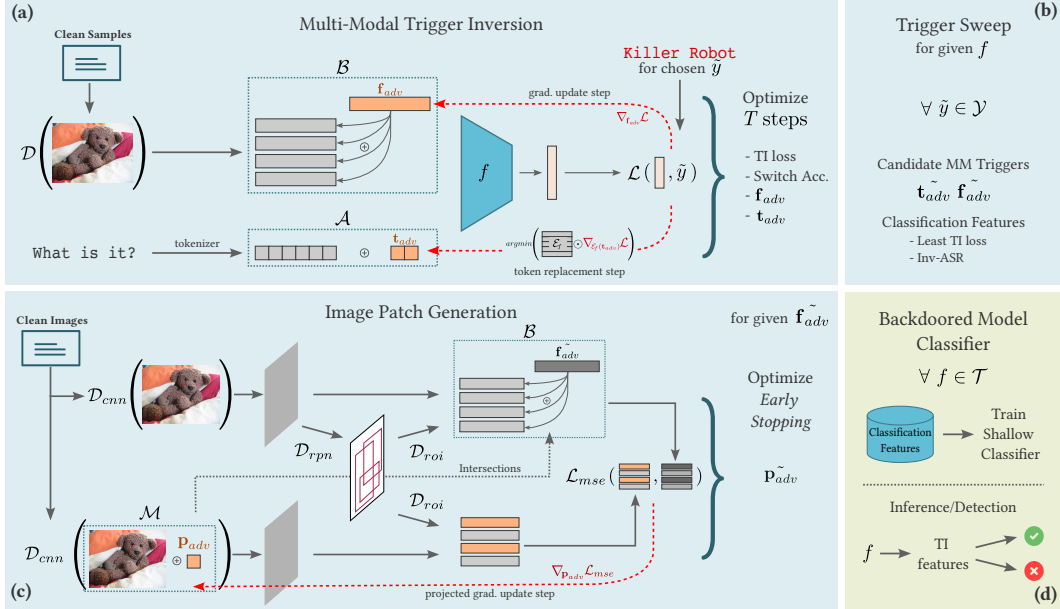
(a)

Multi-Modal Trigger Inversion

Clean Samples

$\mathcal{D}$

$\mathcal{B}$

$\mathbf{f}_{adv}$

$\oplus$

grad. update step

$\nabla_{\mathbf{f}_{adv}}\mathcal{L}$

Killer Robot
for chosen $\tilde{y}$

$f$

$\mathcal{L}(\,,\tilde{y})$

Optimize
$T$ steps

- TI loss
- Switch Acc.
- $\mathbf{f}_{adv}$
- $\mathbf{t}_{adv}$

What is it?

tokenizer

$\mathcal{A}$

$\oplus$

$\mathbf{t}_{adv}$

$argmin(\mathcal{E}_t \odot \nabla_{\mathcal{E}_t(\mathbf{t}_{adv})}\mathcal{L})$

token replacement step

(b)

Trigger Sweep
for given $f$

$\forall\ \tilde{y} \in \mathcal{Y}$

Candidate MM Triggers
$\mathbf{t}_{adv}^{\tilde{}}\ \mathbf{f}_{adv}^{\tilde{}}$

Classification Features
- Least TI loss
- Inv-ASR

Image Patch Generation

for given $\mathbf{f}_{adv}^{\tilde{}}$

Clean Images

$\mathcal{D}_{cnn}$

$\mathcal{D}_{rpn}$

$\mathcal{D}_{roi}$

$\mathcal{B}$

$\mathbf{f}_{adv}^{\tilde{}}$

$\oplus$

Intersections

$\mathcal{D}_{roi}$

$\mathcal{L}_{mse}(\ ,\ )$

Optimize
Early
Stopping

$\mathbf{p}_{adv}^{\tilde{}}$

$\mathcal{M}$

$\mathcal{D}_{cnn}$

$\mathbf{p}_{adv}$

$\oplus$

$\nabla_{\mathbf{p}_{adv}}\mathcal{L}_{mse}$

projected grad. update step

(c)

Backdoored Model
Classifier

$\forall\ f \in \mathcal{T}$

Classification Features

Train
Shallow
Classifier

Inference/Detection

$f$

TI
features

(d)